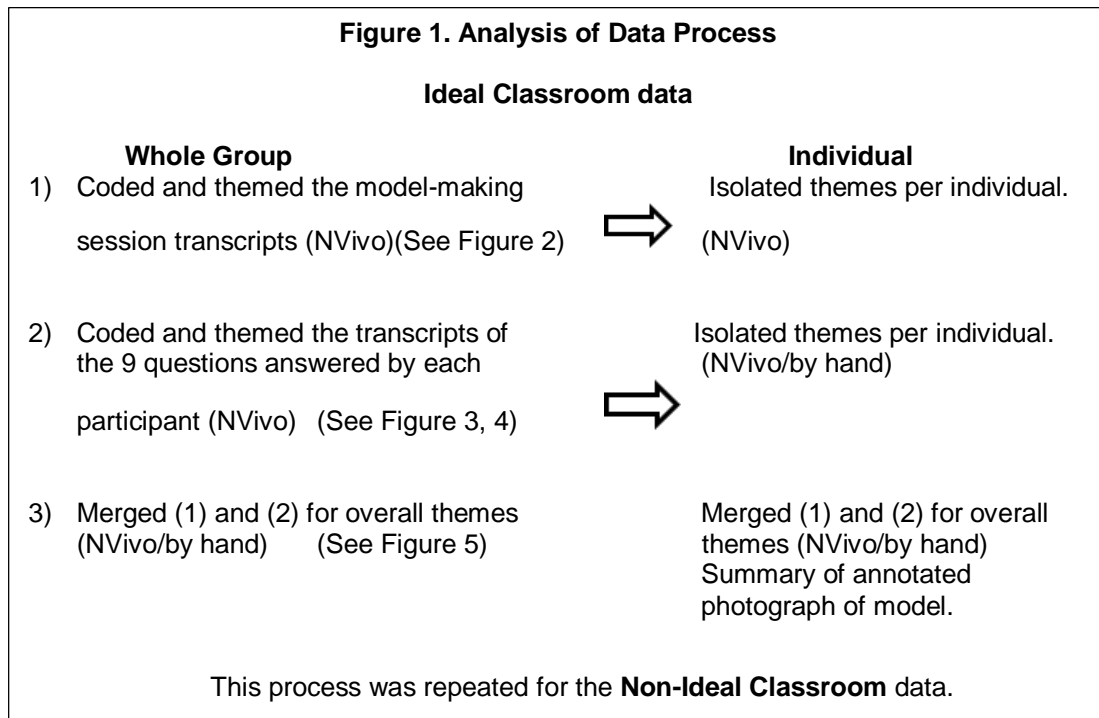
Figure 1. Analysis of Data Process

Ideal Classroom data

Whole Group

1) Coded and themed the model-making session transcripts (NVivo)(See Figure 2)

2) Coded and themed the transcripts of the 9 questions answered by each participant (NVivo) (See Figure 3, 4)

3) Merged (1) and (2) for overall themes (NVivo/by hand) (See Figure 5)

Individual

Isolated themes per individual. (NVivo)

Isolated themes per individual. (NVivo/by hand)

Merged (1) and (2) for overall themes (NVivo/by hand) Summary of annotated photograph of model.

This process was repeated for the Non-Ideal Classroom data.